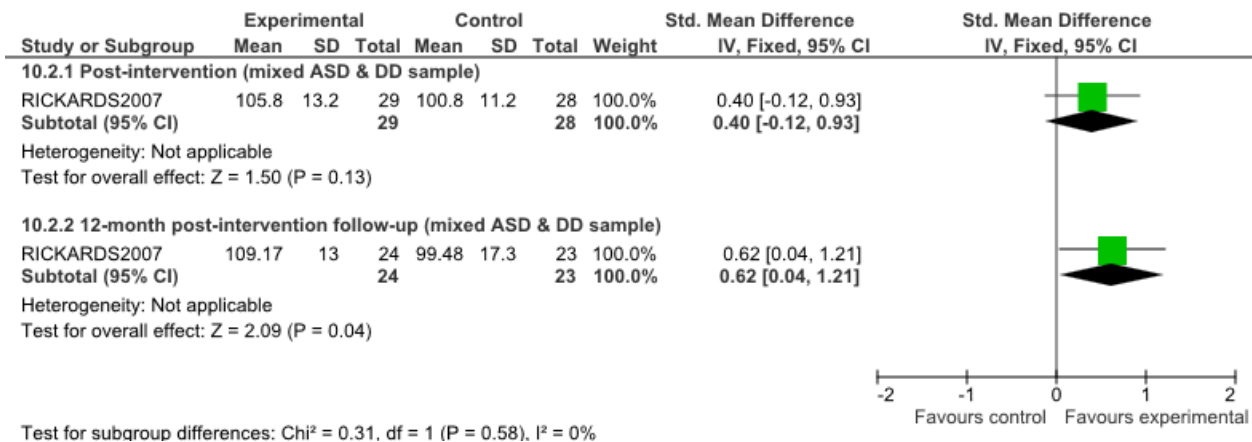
| Study or Subgroup | Experimental Mean | Experimental SD | Experimental Total | Control Mean | Control SD | Control Total | Weight | Std. Mean Difference IV, Fixed, 95% CI |
|---|---|---|---|---|---|---|---|---|
| **10.2.1 Post-intervention (mixed ASD & DD sample)** | | | | | | | | |
| RICKARDS2007 | 105.8 | 13.2 | 29 | 100.8 | 11.2 | 28 | 100.0% | 0.40 [-0.12, 0.93] |
| **Subtotal (95% CI)** | | | **29** | | | **28** | **100.0%** | **0.40 [-0.12, 0.93]** |

Heterogeneity: Not applicable
Test for overall effect: Z = 1.50 (P = 0.13)

| Study or Subgroup | Experimental Mean | Experimental SD | Experimental Total | Control Mean | Control SD | Control Total | Weight | Std. Mean Difference IV, Fixed, 95% CI |
|---|---|---|---|---|---|---|---|---|
| **10.2.2 12-month post-intervention follow-up (mixed ASD & DD sample)** | | | | | | | | |
| RICKARDS2007 | 109.17 | 13 | 24 | 99.48 | 17.3 | 23 | 100.0% | 0.62 [0.04, 1.21] |
| **Subtotal (95% CI)** | | | **24** | | | **23** | **100.0%** | **0.62 [0.04, 1.21]** |

Heterogeneity: Not applicable
Test for overall effect: Z = 2.09 (P = 0.04)

Std. Mean Difference
IV, Fixed, 95% CI

-2 -1 0 1 2
Favours control Favours experimental

Test for subgroup differences: Chi² = 0.31, df = 1 (P = 0.58), I² = 0%